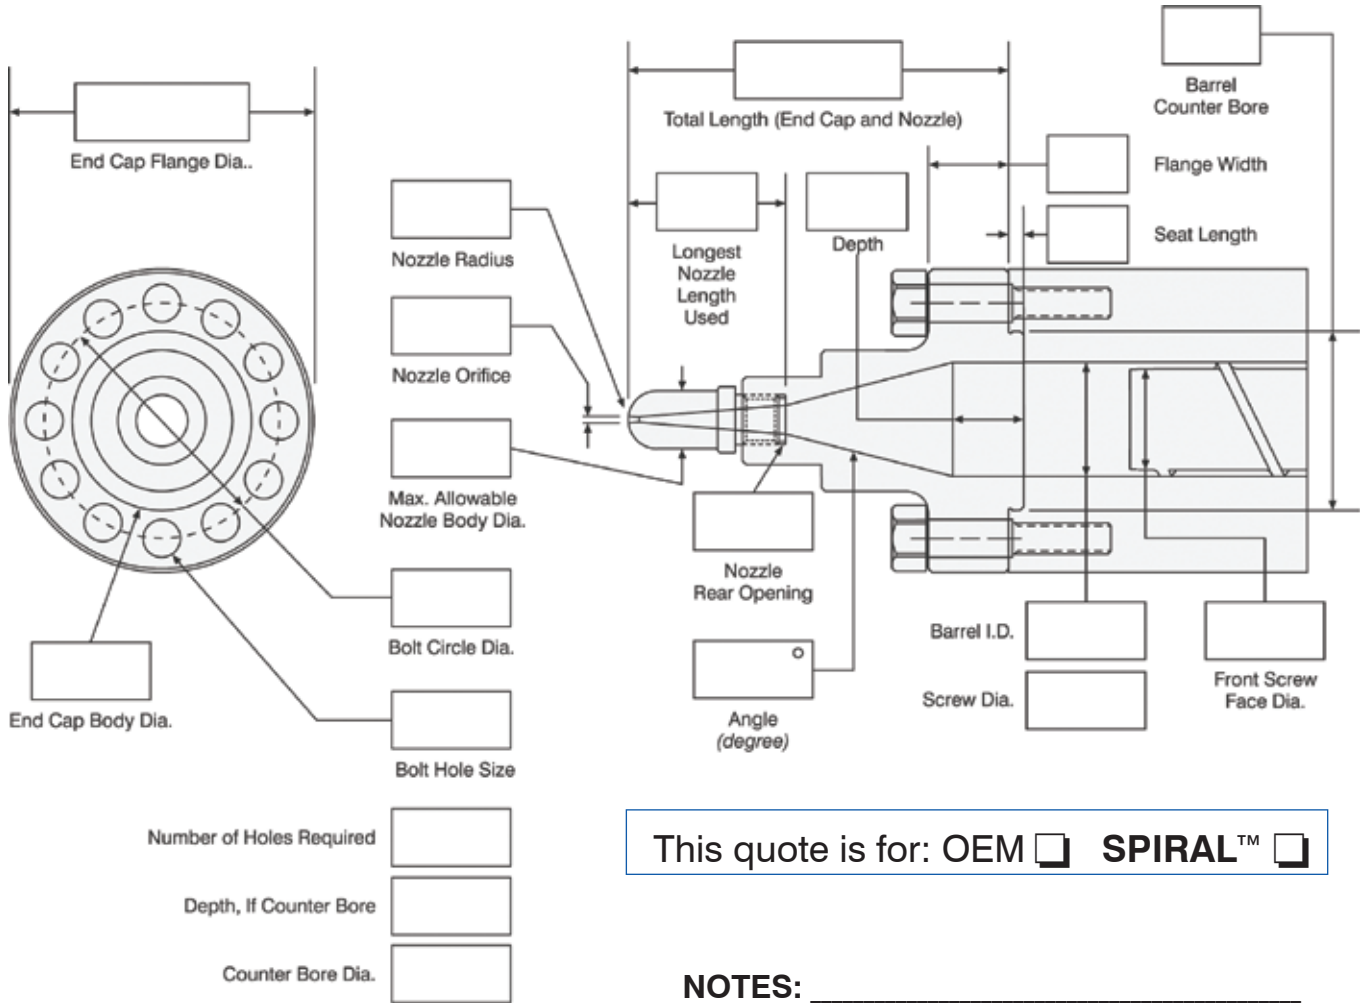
End Cap Flange Dia..

Total Length (End Cap and Nozzle)

Barrel Counter Bore

Flange Width

Seat Length

Nozzle Radius

Longest Nozzle Length Used

Depth

Nozzle Orifice

Max. Allowable Nozzle Body Dia.

Nozzle Rear Opening

Bolt Circle Dia.

End Cap Body Dia.

Bolt Hole Size

Angle (degree)

°

Barrel I.D.

Screw Dia.

Front Screw Face Dia.

Number of Holes Required

Depth, If Counter Bore

Counter Bore Dia.

This quote is for: OEM ❑ SPIRAL™ ❑

NOTES: ______________________________